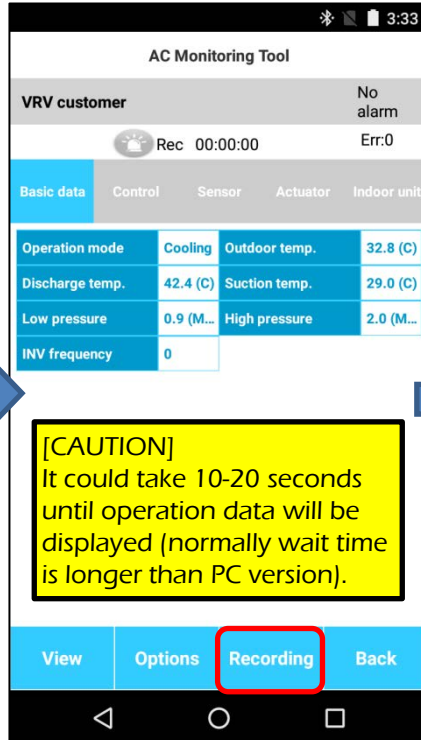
3:33

AC Monitoring Tool

VRV customer

No alarm

Rec 00:00:00

Err:0

Basic data | Control | Sensor | Actuator | Indoor unit

| Operation mode | Cooling | Outdoor temp. | 32.8 (C) |
|---|---|---|---|
| Discharge temp. | 42.4 (C) | Suction temp. | 29.0 (C) |
| Low pressure | 0.9 (M... | High pressure | 2.0 (M... |
| INV frequency | 0 | | |

[CAUTION]
It could take 10-20 seconds until operation data will be displayed (normally wait time is longer than PC version).

View | Options | Recording | Back